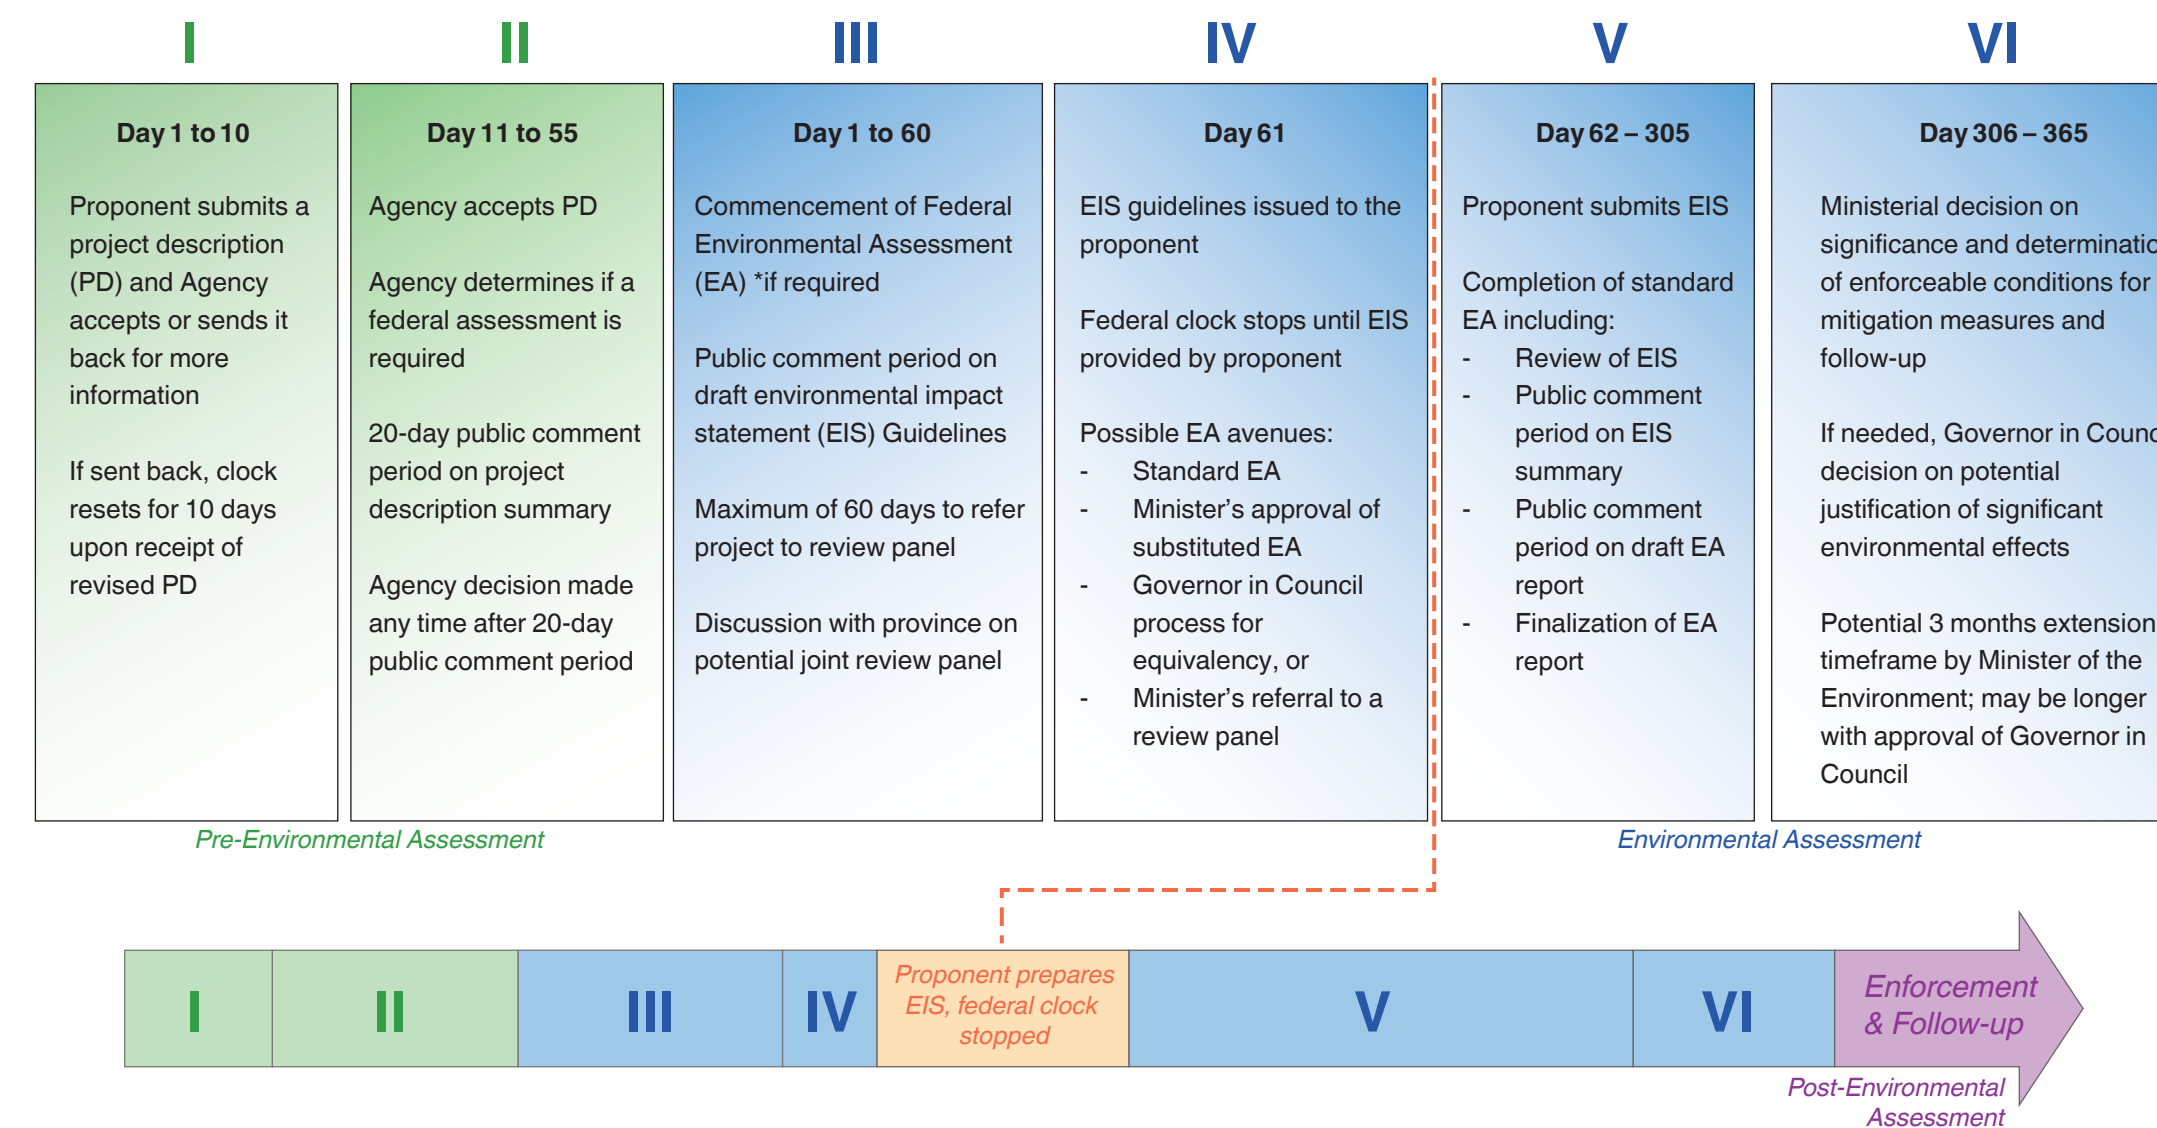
I

Day 1 to 10

Proponent submits a project description (PD) and Agency accepts or sends it back for more information

If sent back, clock resets for 10 days upon receipt of revised PD

II

Day 11 to 55

Agency accepts PD

Agency determines if a federal assessment is required

20-day public comment period on project description summary

Agency decision made any time after 20-day public comment period

III

Day 1 to 60

Commencement of Federal Environmental Assessment (EA) *if required

Public comment period on draft environmental impact statement (EIS) Guidelines

Maximum of 60 days to refer project to review panel

Discussion with province on potential joint review panel

IV

Day 61

EIS guidelines issued to the proponent

Federal clock stops until EIS provided by proponent

Possible EA avenues:
- Standard EA
- Minister's approval of substituted EA
- Governor in Council process for equivalency, or
- Minister's referral to a review panel

V

Day 62 – 305

Proponent submits EIS

Completion of standard EA including:
- Review of EIS
- Public comment period on EIS summary
- Public comment period on draft EA report
- Finalization of EA report

VI

Day 306 – 365

Ministerial decision on significance and determinati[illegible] of enforceable conditions for mitigation measures and follow-up

If needed, Governor in Coun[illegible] decision on potential justification of significant environmental effects

Potential 3 months extension timeframe by Minister of the Environment; may be longer with approval of Governor in Council

Pre-Environmental Assessment

Environmental Assessment

I | II | III | IV | Proponent prepares EIS, federal clock stopped | V | VI | Enforcement & Follow-up

Post-Environmental Assessment